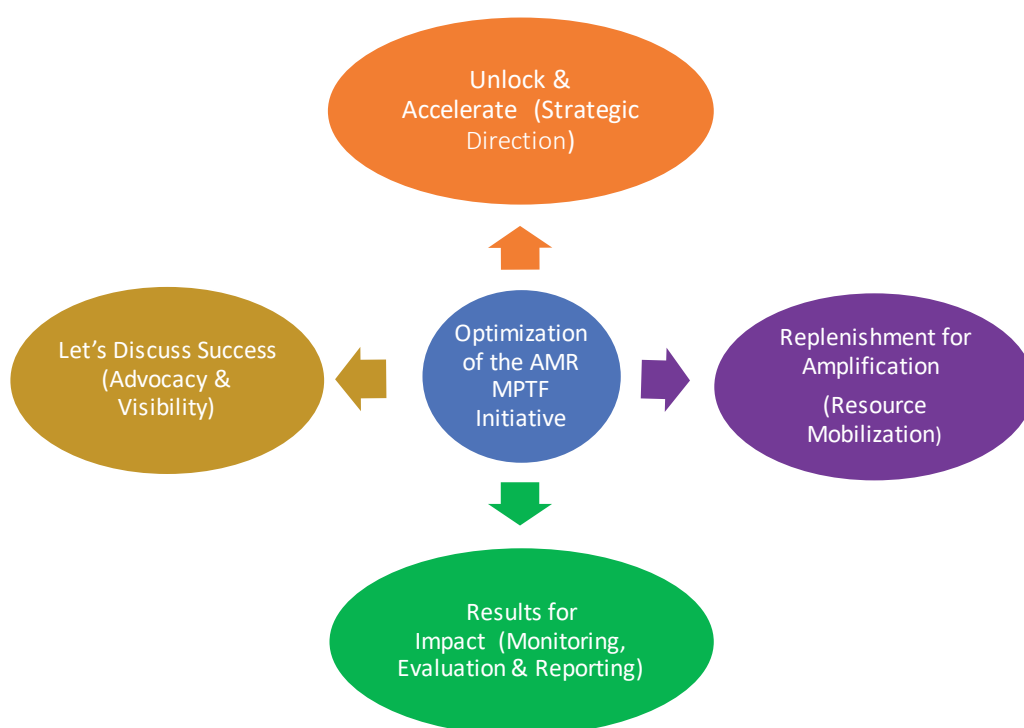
Unlock & Accelerate (Strategic Direction)

Let's Discuss Success (Advocacy & Visibility)

Optimization of the AMR MPTF Initiative

Replenishment for Amplification

(Resource Mobilization)

Results for Impact (Monitoring, Evaluation & Reporting)